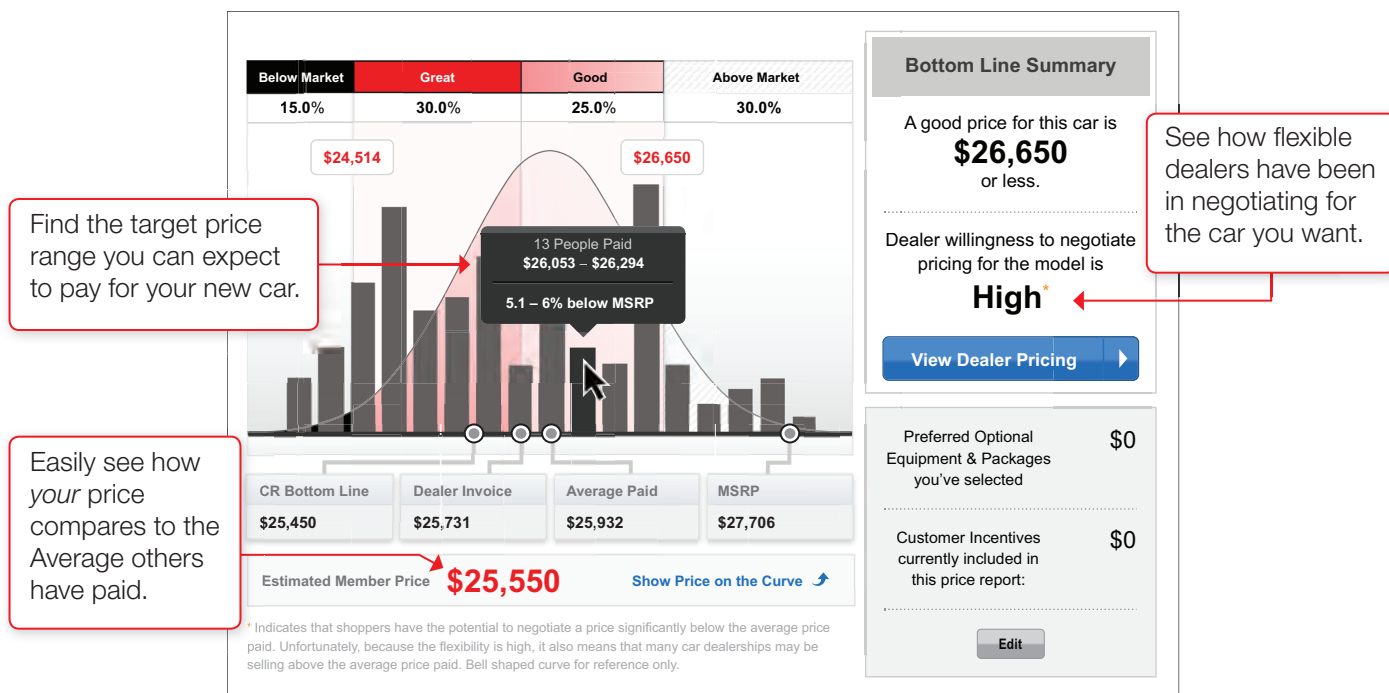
| Below Market | Great | Good | Above Market |
|---|---|---|---|
| 15.0% | 30.0% | 25.0% | 30.0% |

$24,514

$26,650

Find the target price range you can expect to pay for your new car.

13 People Paid
$26,053 – $26,294

5.1 – 6% below MSRP

Easily see how *your* price compares to the Average others have paid.

| CR Bottom Line | Dealer Invoice | Average Paid | MSRP |
|---|---|---|---|
| $25,450 | $25,731 | $25,932 | $27,706 |

Estimated Member Price $25,550 Show Price on the Curve

* Indicates that shoppers have the potential to negotiate a price significantly below the average price paid. Unfortunately, because the flexibility is high, it also means that many car dealerships may be selling above the average price paid. Bell shaped curve for reference only.

Bottom Line Summary

A good price for this car is
$26,650
or less.

Dealer willingness to negotiate pricing for the model is
High*

See how flexible dealers have been in negotiating for the car you want.

View Dealer Pricing

Preferred Optional Equipment & Packages you've selected $0

Customer Incentives currently included in this price report: $0

Edit